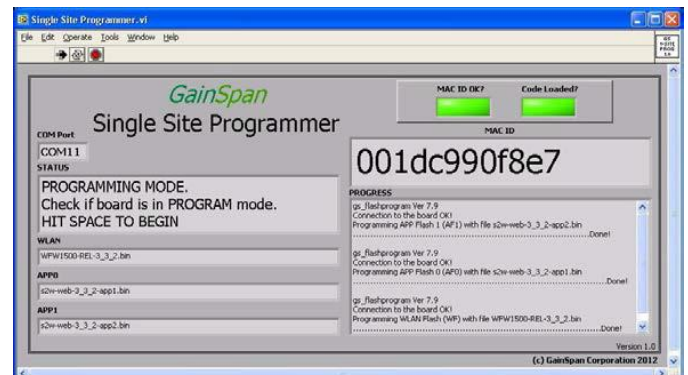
Single Site Programmer.vi

File Edit Operate Tools Window Help

GainSpan
Single Site Programmer

MAC ID OK? Code Loaded?

MAC ID
001dc990f8e7

COM Port
COM11

STATUS
PROGRAMMING MODE.
Check if board is in PROGRAM mode.
HIT SPACE TO BEGIN

WLAN
WFW1500-REL-3_3_2.bin

APP0
s2w-web-3_3_2-app1.bin

APP1
s2w-web-3_3_2-app2.bin

PROGRESS
gs_flashprogram Ver 7.9
Connection to the board OK!
Programming APP Flash 1 (AF1) with file s2w-web-3_3_2-app2.bin
........................................................Done!

gs_flashprogram Ver 7.9
Connection to the board OK!
Programming APP Flash 0 (AF0) with file s2w-web-3_3_2-app1.bin
........................................................Done!

gs_flashprogram Ver 7.9
Connection to the board OK!
Programming WLAN Flash (WF) with file WFW1500-REL-3_3_2.bin
........................................................Done!

Version 1.0
(c) GainSpan Corporation 2012